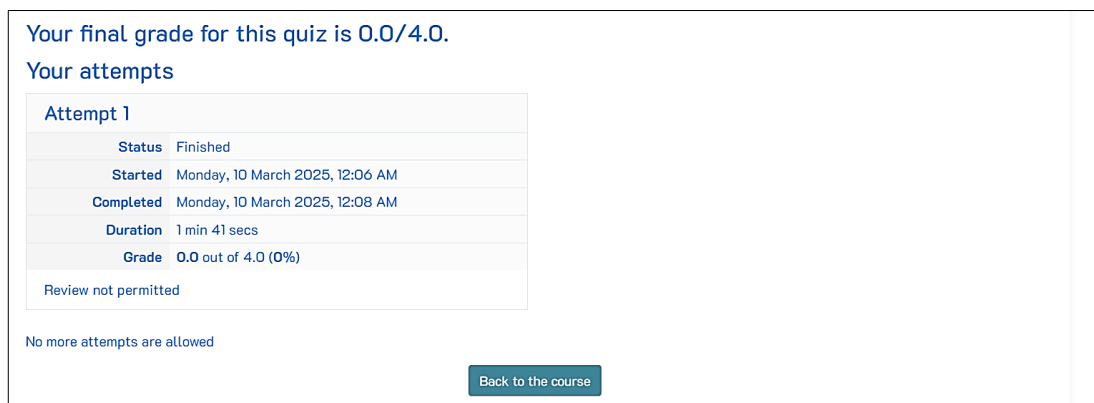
Your final grade for this quiz is 0.0/4.0.

Your attempts

Attempt 1

| | |
|---|---|
| Status | Finished |
| Started | Monday, 10 March 2025, 12:06 AM |
| Completed | Monday, 10 March 2025, 12:08 AM |
| Duration | 1 min 41 secs |
| Grade | 0.0 out of 4.0 (0%) |

Review not permitted

No more attempts are allowed

Back to the course